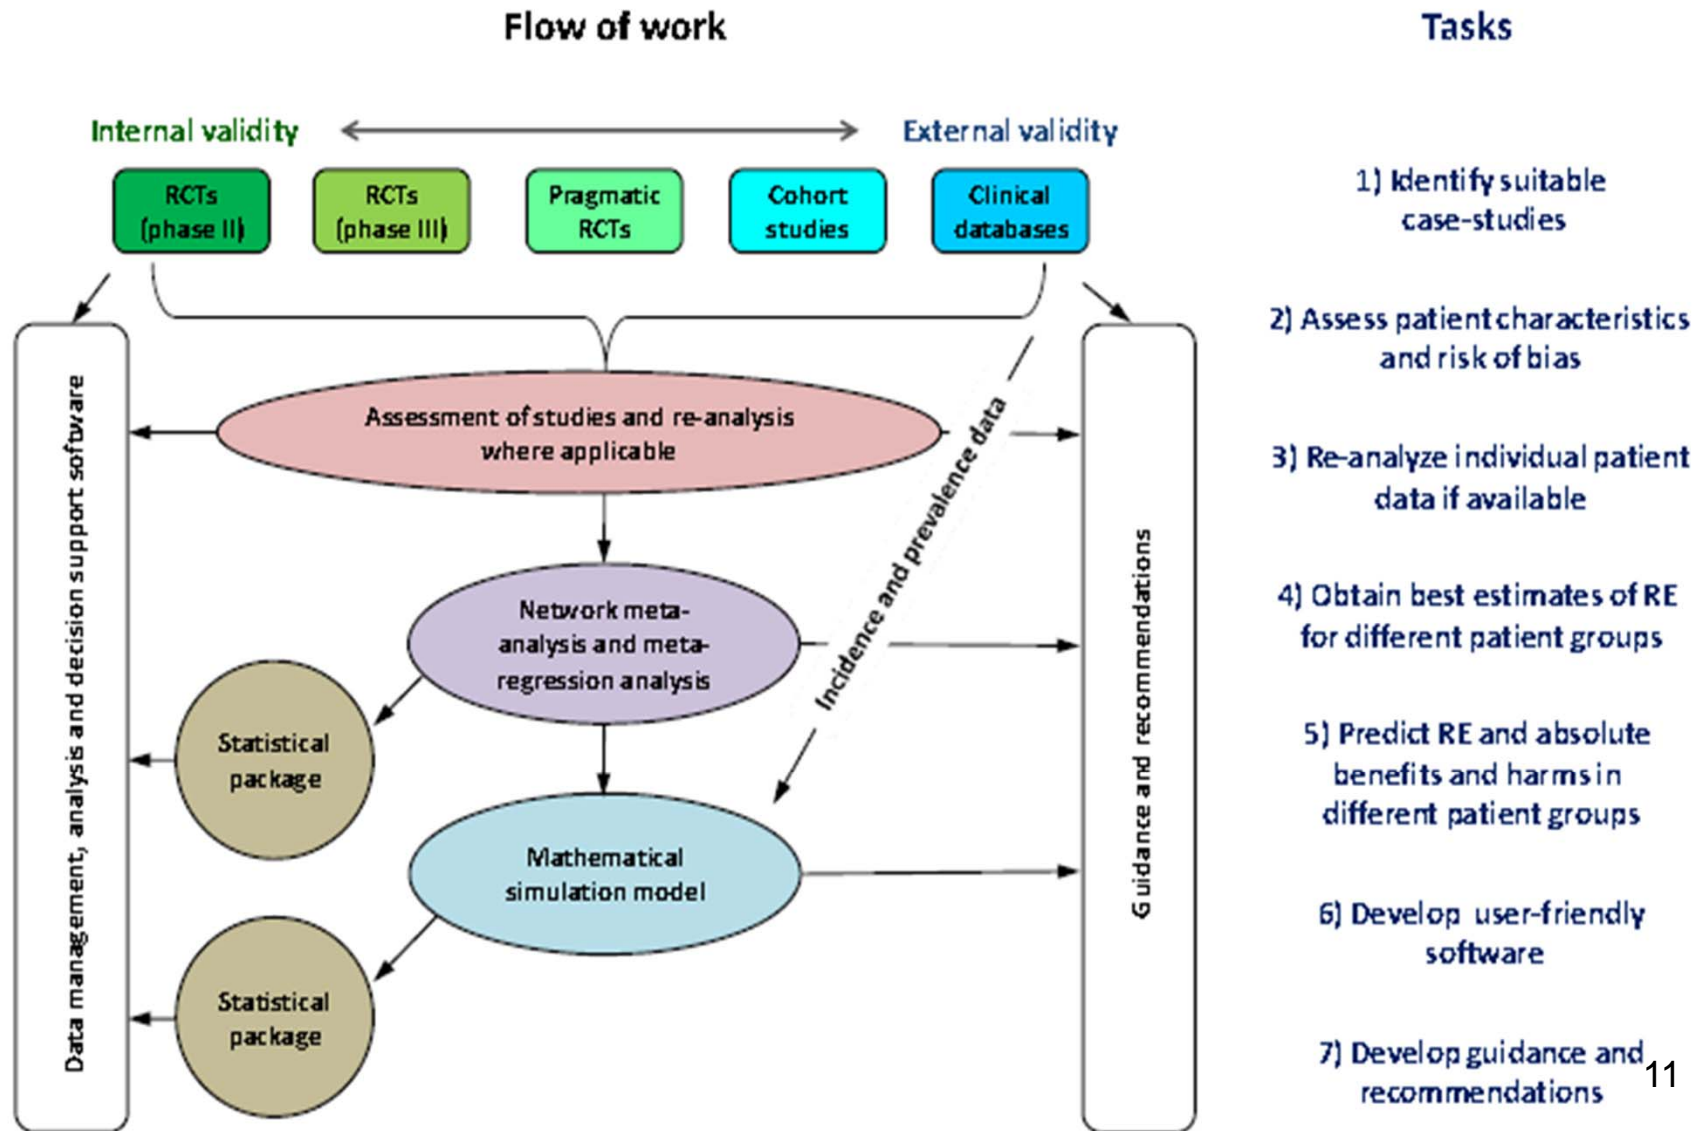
Flow of work

Internal validity

External validity

RCTs (phase II)

RCTs (phase III)

Pragmatic RCTs

Cohort studies

Clinical databases

Data management, analysis and decision support software

Assessment of studies and re-analysis where applicable

Incidence and prevalence data

Network meta-analysis and meta-regression analysis

Statistical package

Mathematical simulation model

Statistical package

Guidance and recommendations

Tasks

1) Identify suitable case-studies

2) Assess patient characteristics and risk of bias

3) Re-analyze individual patient data if available

4) Obtain best estimates of RE for different patient groups

5) Predict RE and absolute benefits and harms in different patient groups

6) Develop user-friendly software

7) Develop guidance and recommendations

11